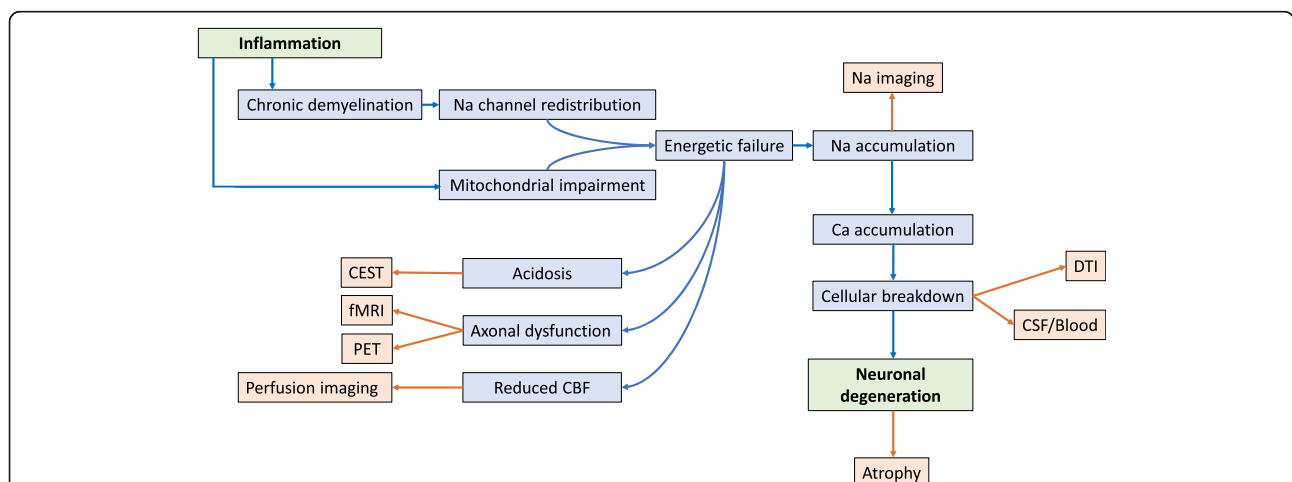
Inflammation

Chronic demyelination

Na channel redistribution

Mitochondrial impairment

Energetic failure

Na imaging

Na accumulation

Ca accumulation

Cellular breakdown

DTI

CSF/Blood

Neuronal degeneration

Atrophy

CEST

Acidosis

fMRI

Axonal dysfunction

PET

Perfusion imaging

Reduced CBF